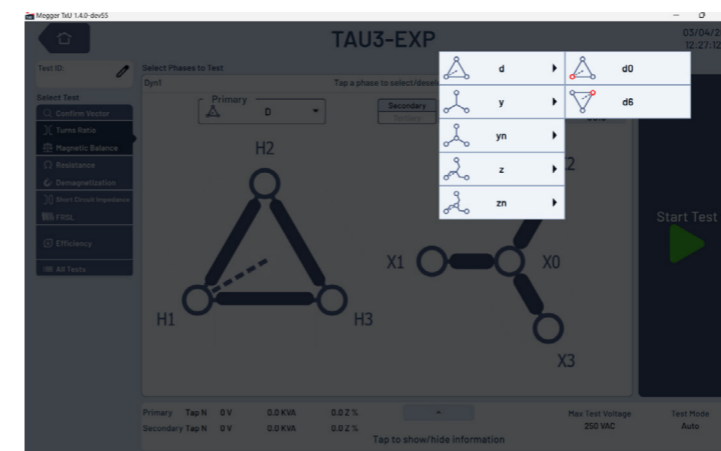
Megger TaU 1.4.0-dev55

TAU3-EXP

03/04/2
12:27:1

Test ID:

Select Test
Confirm Vector
Turns Ratio
Magnetic Balance
Resistance
Demagnetization
Short Circuit Impedance
FRSL
Efficiency
All Tests

Select Phases to Test
Dyn1
Tap a phase to select/deselect

Primary
D

Secondary

d
y
yn
z
zn

d0
d6

H2
H1
H3
X1
X0
X3
2

Start Test

Primary Tap N 0 V 0.0 KVA 0.0 Z %
Secondary Tap N 0 V 0.0 KVA 0.0 Z %

Tap to show/hide information

Max Test Voltage
250 VAC

Test Mode
Auto